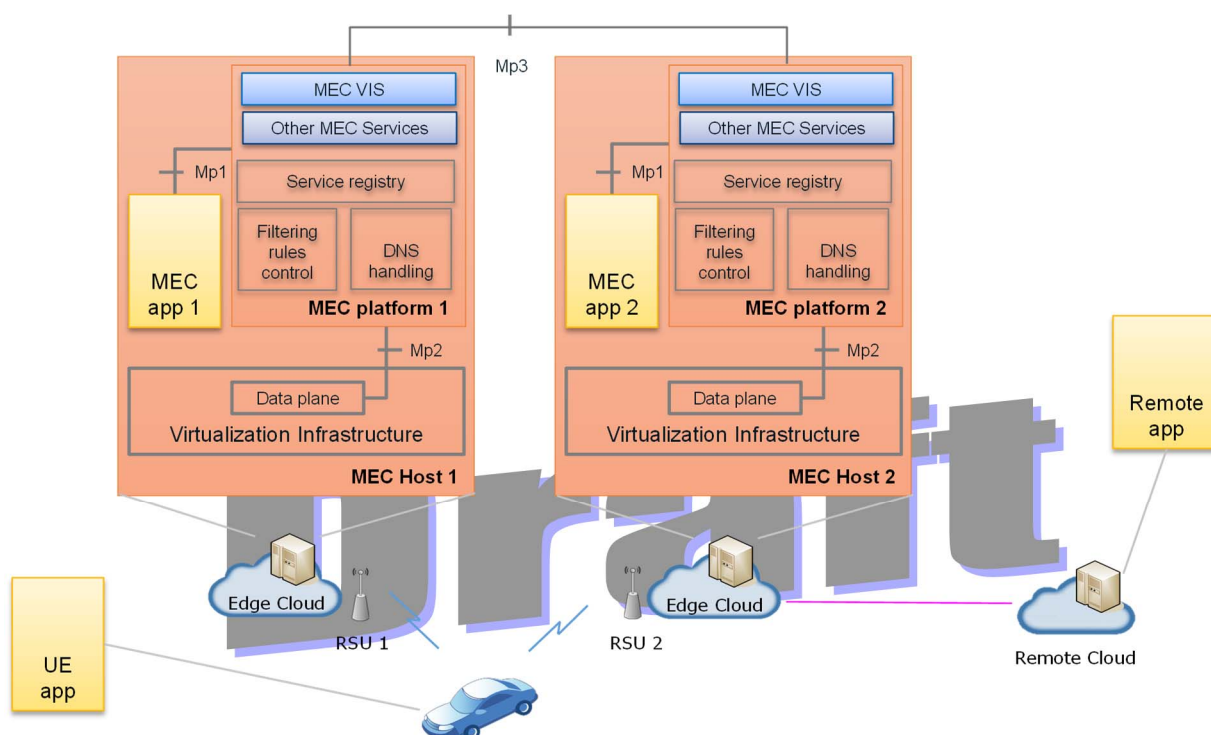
Mp3

MEC VIS
Other MEC Services
Mp1
Service registry
MEC app 1
Filtering rules control
DNS handling
MEC platform 1
Mp2
Data plane
Virtualization Infrastructure
MEC Host 1

MEC VIS
Other MEC Services
Mp1
Service registry
MEC app 2
Filtering rules control
DNS handling
MEC platform 2
Mp2
Data plane
Virtualization Infrastructure
MEC Host 2

Remote app

Draft

Edge Cloud
RSU 1
Edge Cloud
RSU 2
Remote Cloud

UE app